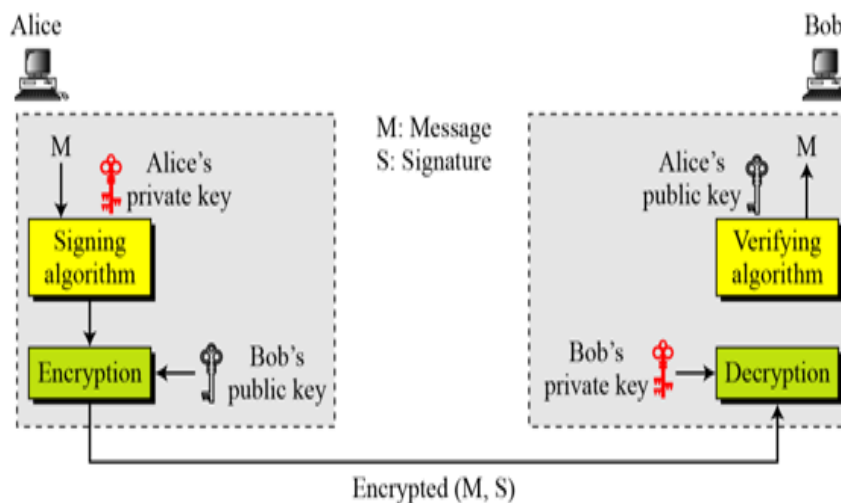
Alice

Bob

M

Alice's private key

Signing algorithm

Encryption

Bob's public key

M: Message
S: Signature

M

Alice's public key

Verifying algorithm

Bob's private key

Decryption

Encrypted (M, S)